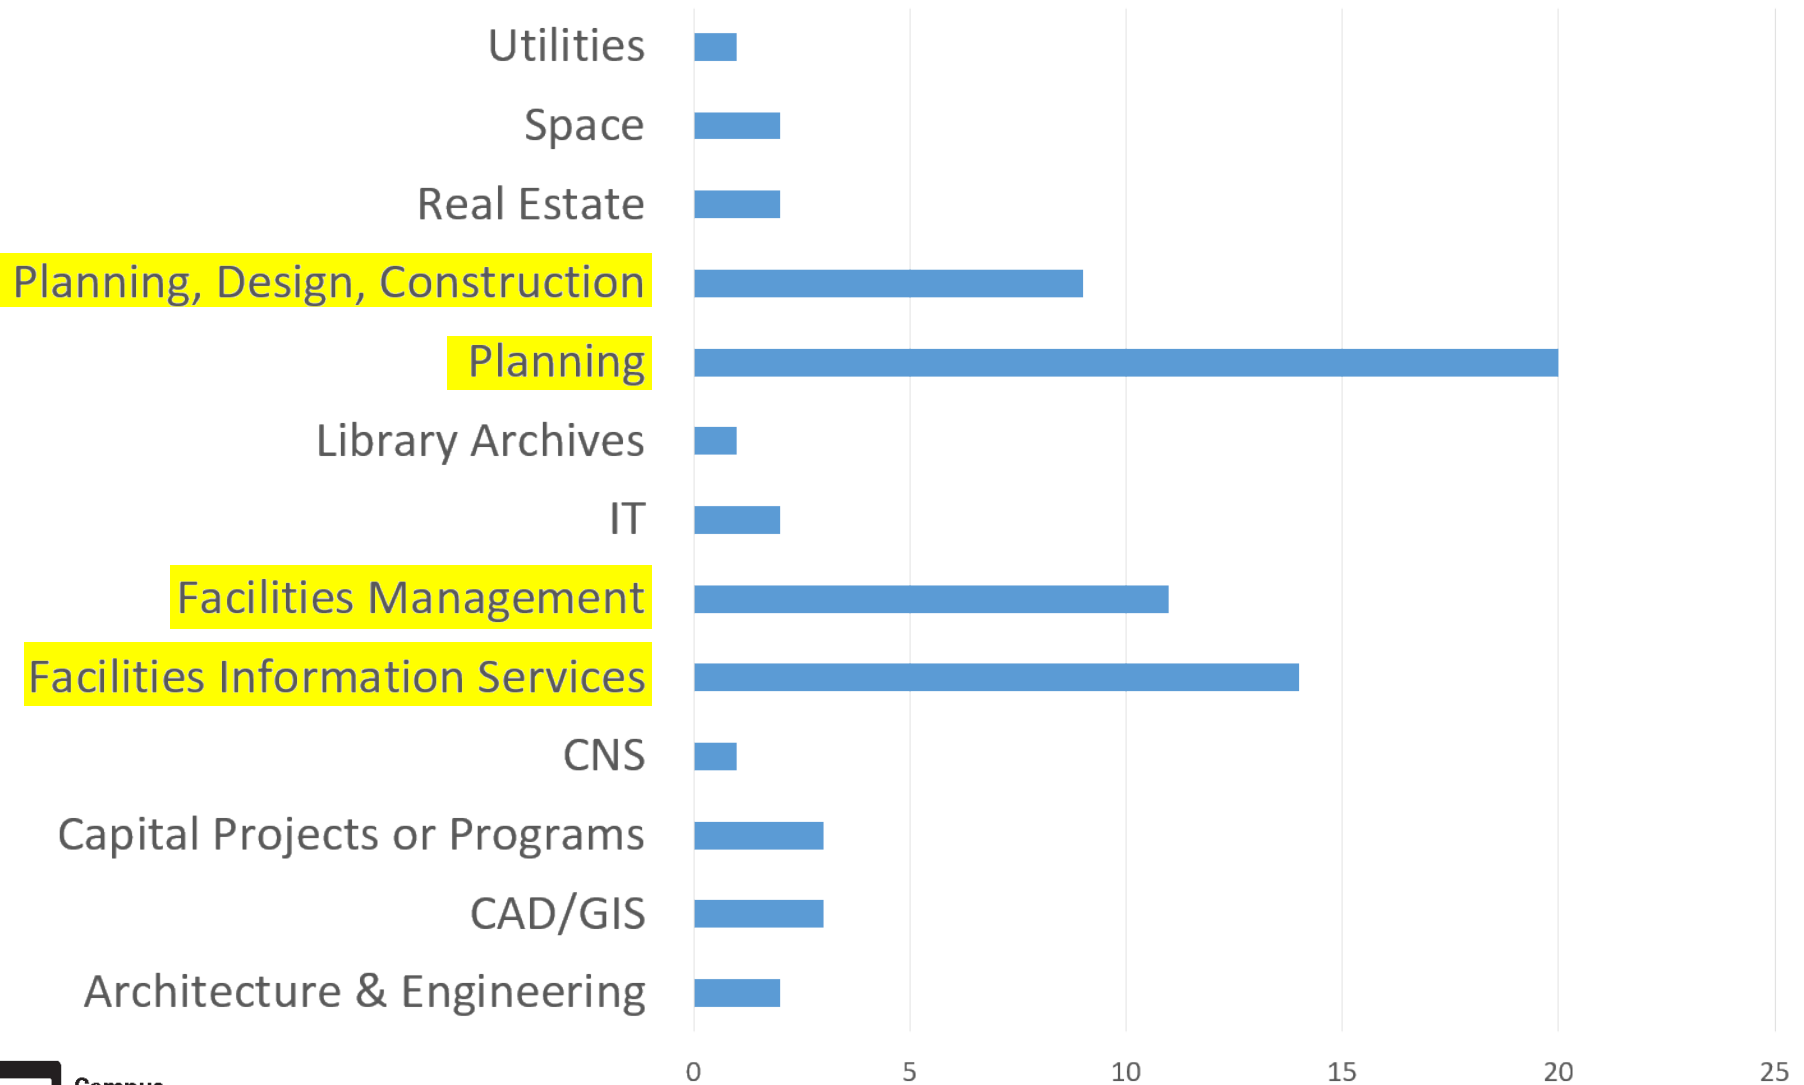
Utilities
Space
Real Estate
Planning, Design, Construction
Planning
Library Archives
IT
Facilities Management
Facilities Information Services
CNS
Capital Projects or Programs
CAD/GIS
Architecture & Engineering

0 5 10 15 20 25

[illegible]